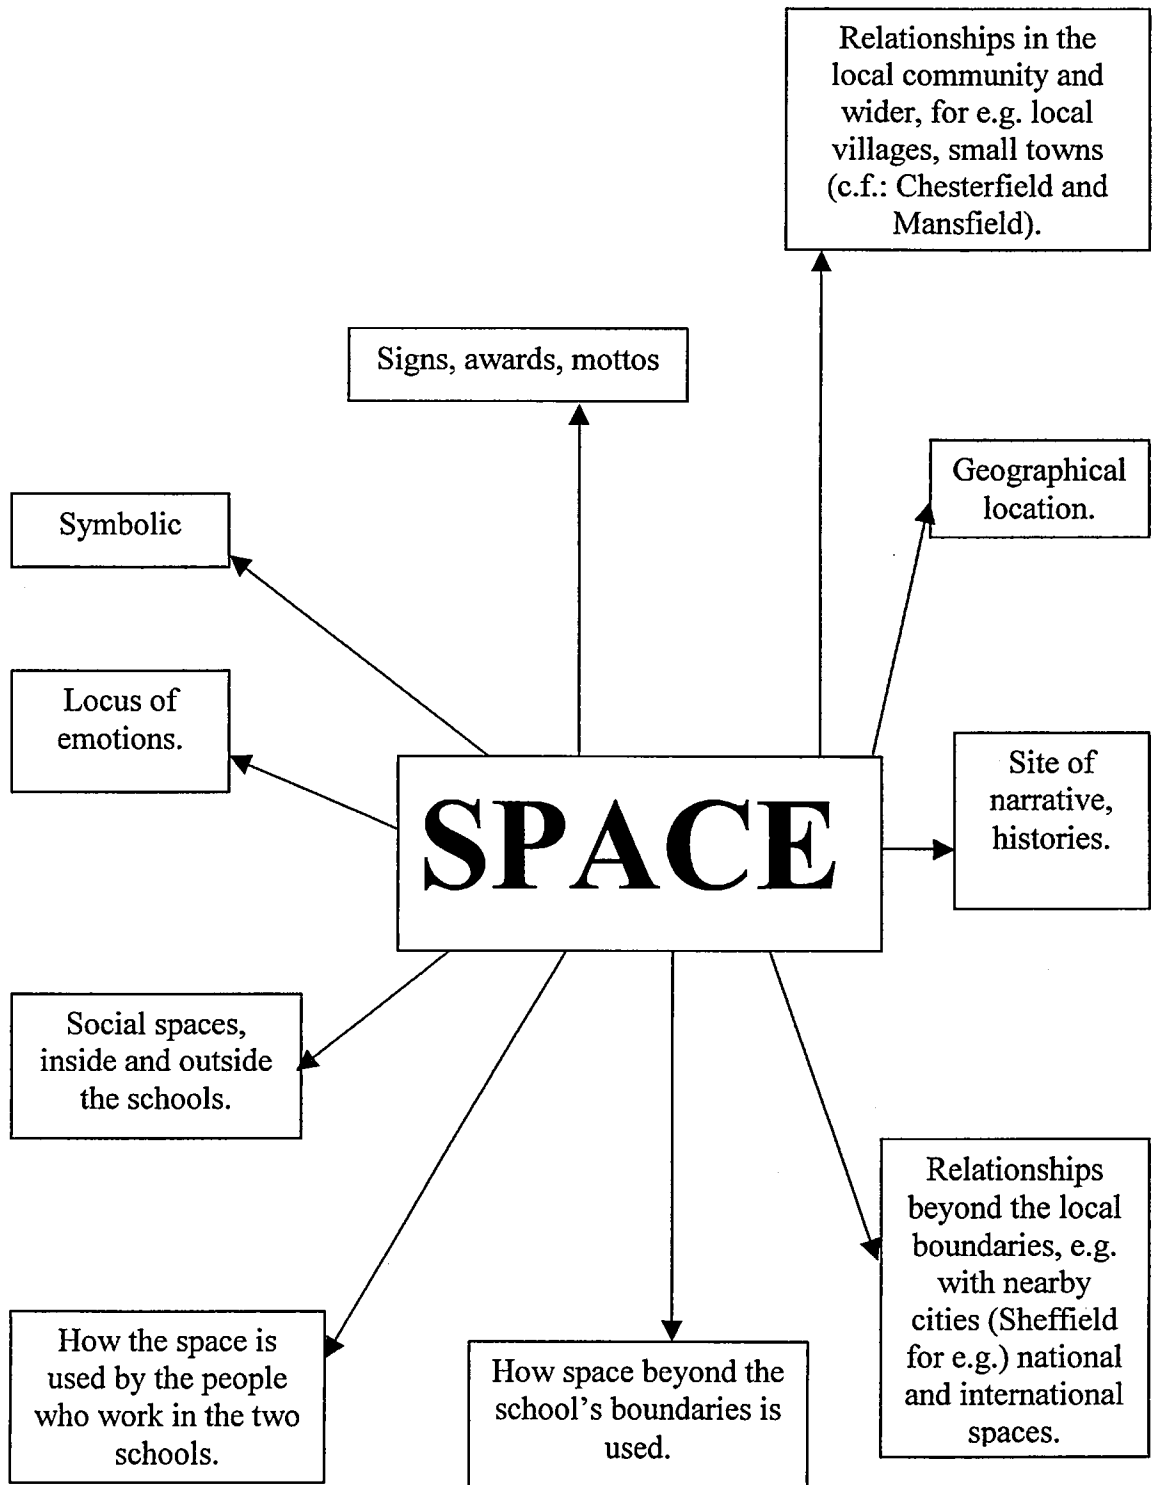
Relationships in the local community and wider, for e.g. local villages, small towns (c.f.: Chesterfield and Mansfield).

Signs, awards, mottos

Geographical location.

Symbolic

Locus of emotions.

SPACE

Site of narrative, histories.

Social spaces, inside and outside the schools.

Relationships beyond the local boundaries, e.g. with nearby cities (Sheffield for e.g.) national and international spaces.

How the space is used by the people who work in the two schools.

How space beyond the school's boundaries is used.